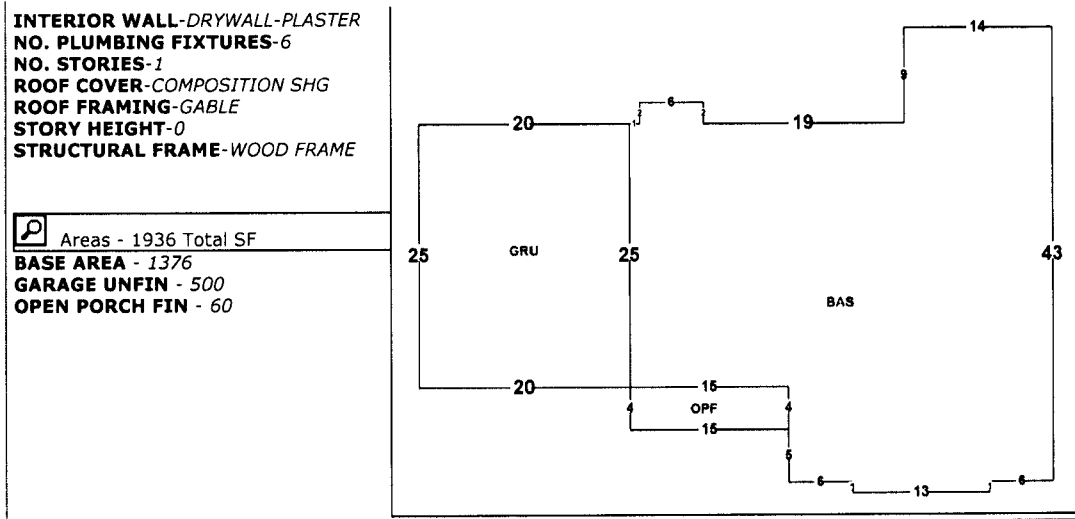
INTERIOR WALL-DRYWALL-PLASTER
NO. PLUMBING FIXTURES-6
NO. STORIES-1
ROOF COVER-COMPOSITION SHG
ROOF FRAMING-GABLE
STORY HEIGHT-0
STRUCTURAL FRAME-WOOD FRAME

Areas - 1936 Total SF
BASE AREA - 1376
GARAGE UNFIN - 500
OPEN PORCH FIN - 60

14
9
6
1
2
20
19
25
GRU
25
43
BAS
20
15
4
OPF
4
15
5
6
1
13
1
6